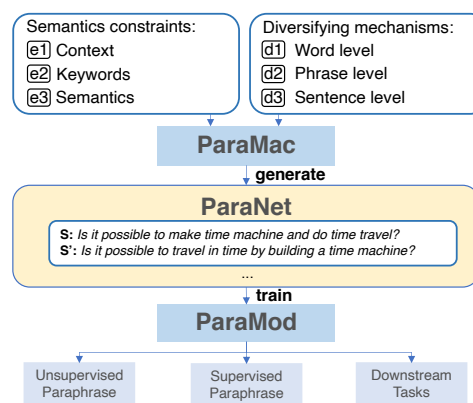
Semantics constraints:
e1 Context
e2 Keywords
e3 Semantics

Diversifying mechanisms:
d1 Word level
d2 Phrase level
d3 Sentence level

ParaMac

generate

ParaNet

S: *Is it possible to make time machine and do time travel?*
S': *Is it possible to travel in time by building a time machine?*
...

train

ParaMod

Unsupervised Paraphrase

Supervised Paraphrase

Downstream Tasks